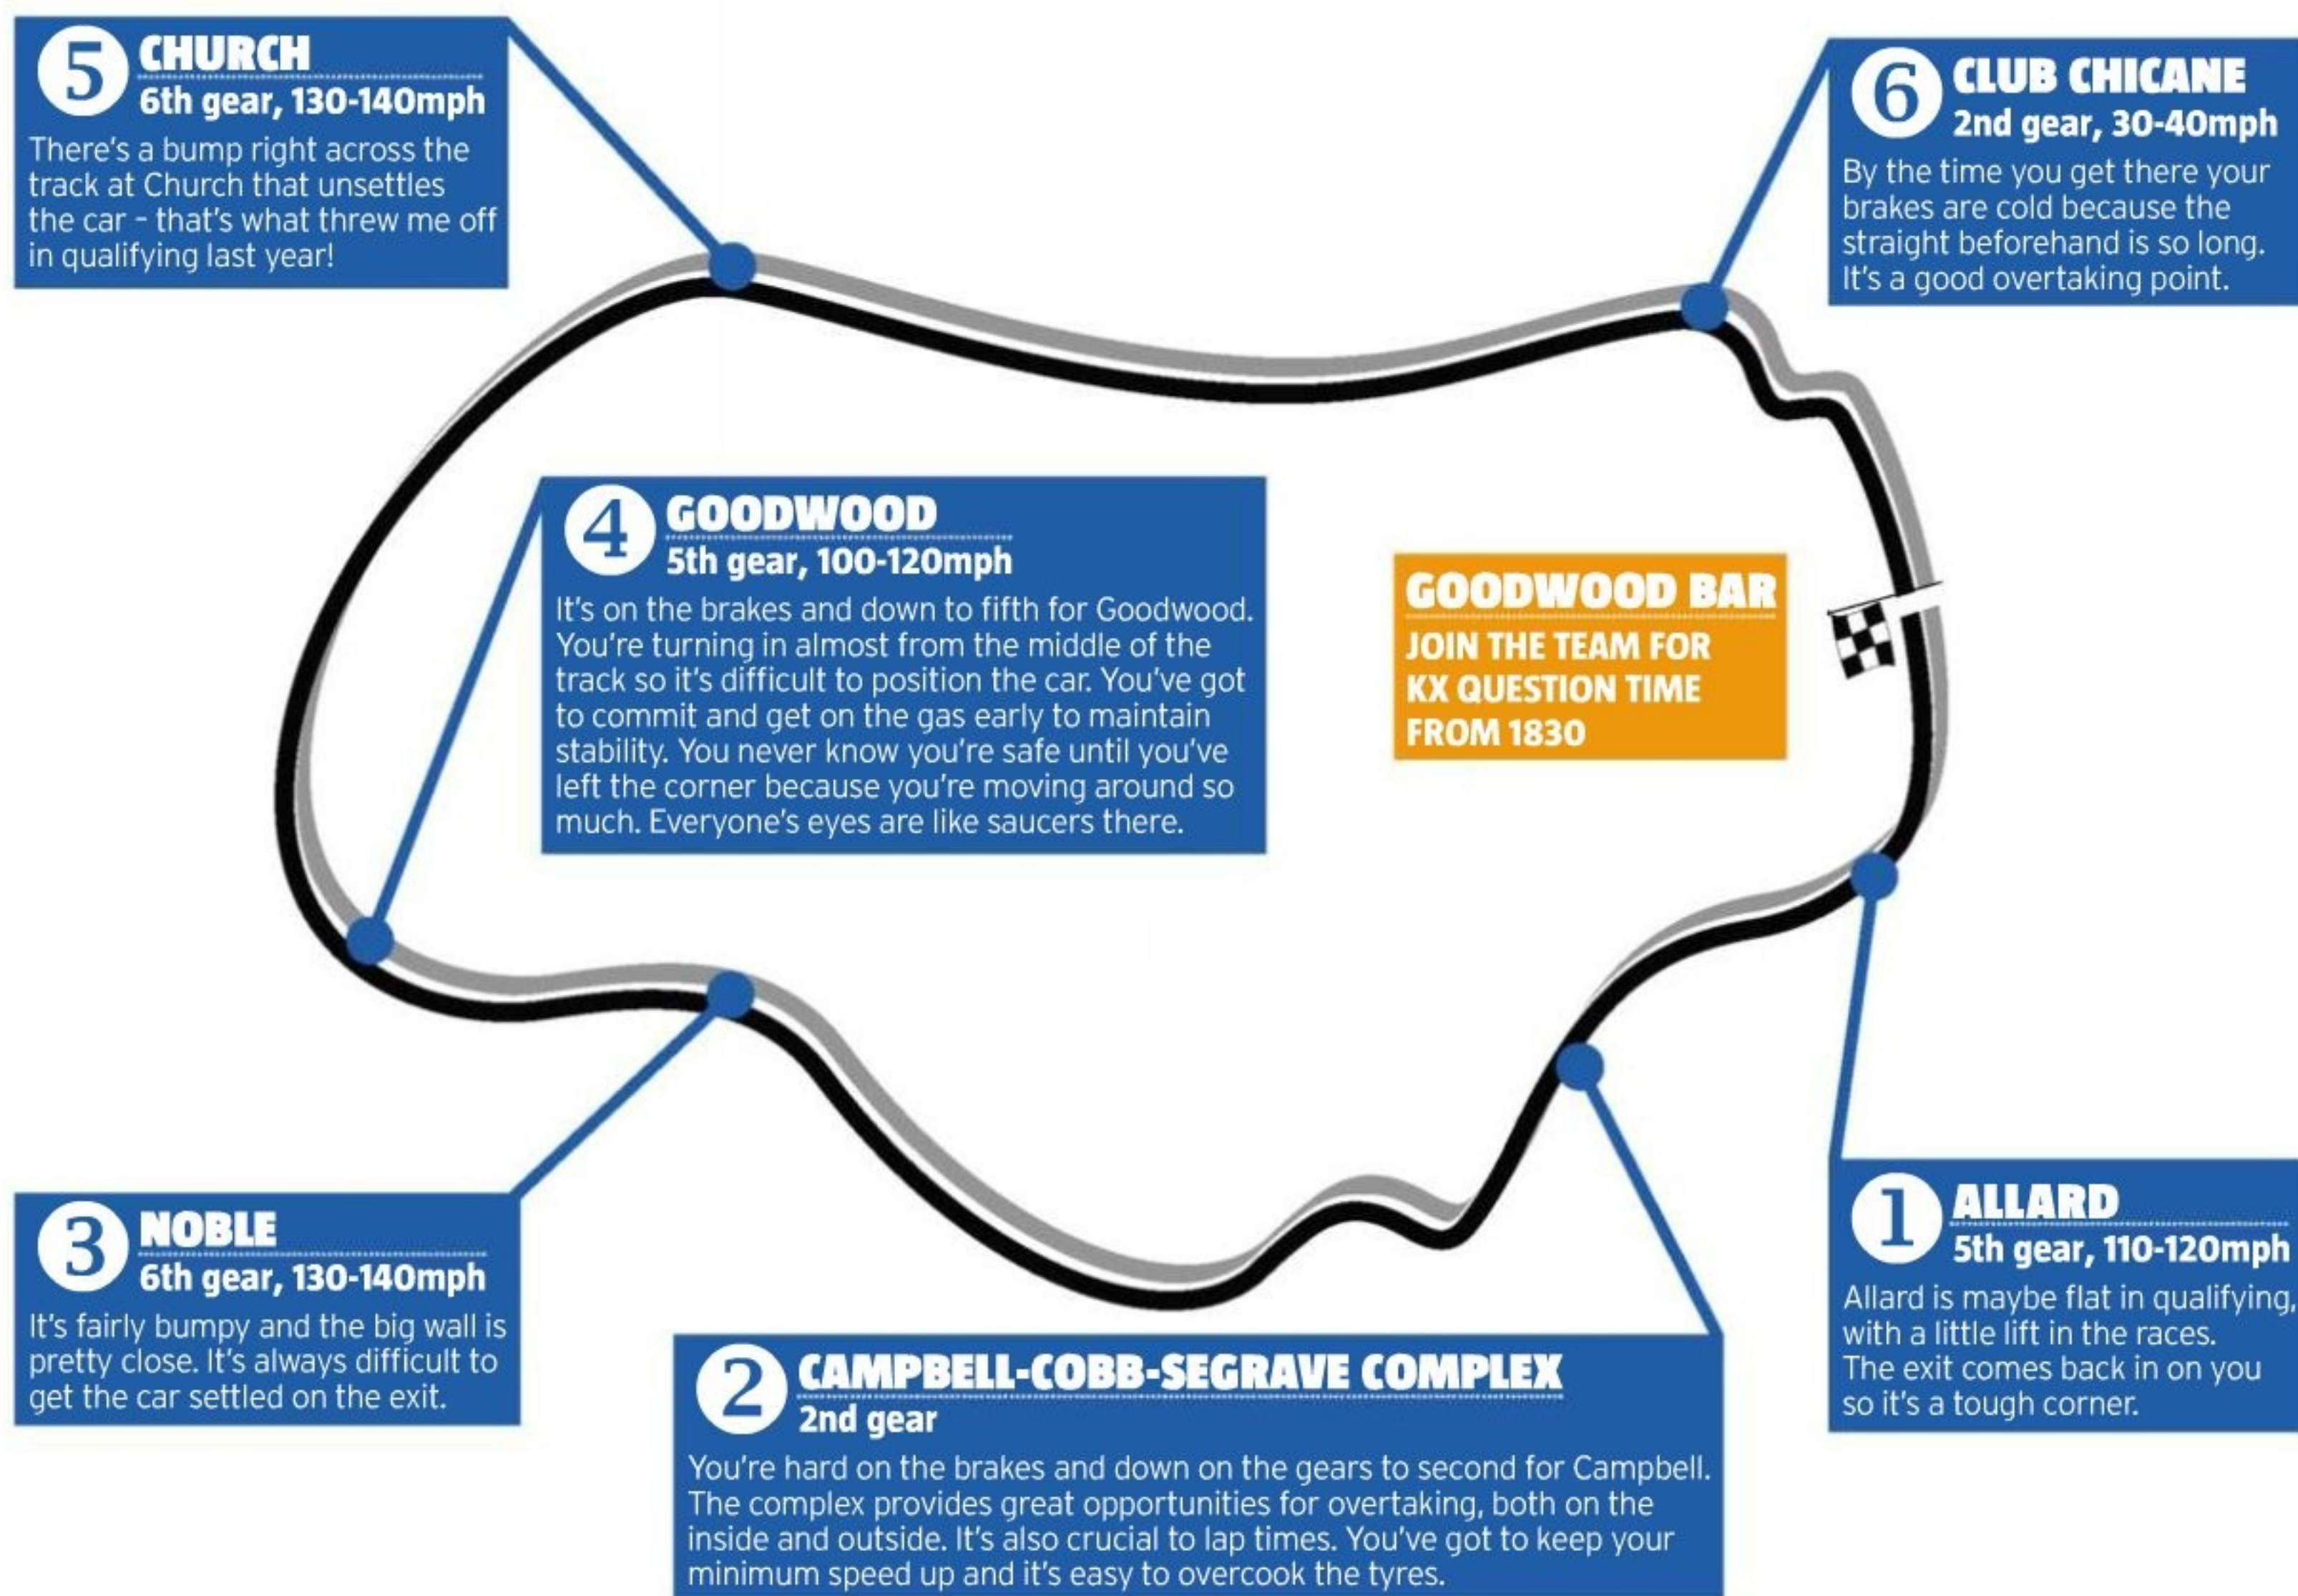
5 CHURCH
6th gear, 130-140mph
There's a bump right across the track at Church that unsettles the car – that's what threw me off in qualifying last year!

6 CLUB CHICANE
2nd gear, 30-40mph
By the time you get there your brakes are cold because the straight beforehand is so long. It's a good overtaking point.

4 GOODWOOD
5th gear, 100-120mph
It's on the brakes and down to fifth for Goodwood. You're turning in almost from the middle of the track so it's difficult to position the car. You've got to commit and get on the gas early to maintain stability. You never know you're safe until you've left the corner because you're moving around so much. Everyone's eyes are like saucers there.

GOODWOOD BAR
JOIN THE TEAM FOR KX QUESTION TIME FROM 1830

3 NOBLE
6th gear, 130-140mph
It's fairly bumpy and the big wall is pretty close. It's always difficult to get the car settled on the exit.

2 CAMPBELL-COBB-SEGRAVE COMPLEX
2nd gear
You're hard on the brakes and down on the gears to second for Campbell. The complex provides great opportunities for overtaking, both on the inside and outside. It's also crucial to lap times. You've got to keep your minimum speed up and it's easy to overcook the tyres.

1 ALLARD
5th gear, 110-120mph
Allard is maybe flat in qualifying, with a little lift in the races. The exit comes back in on you so it's a tough corner.